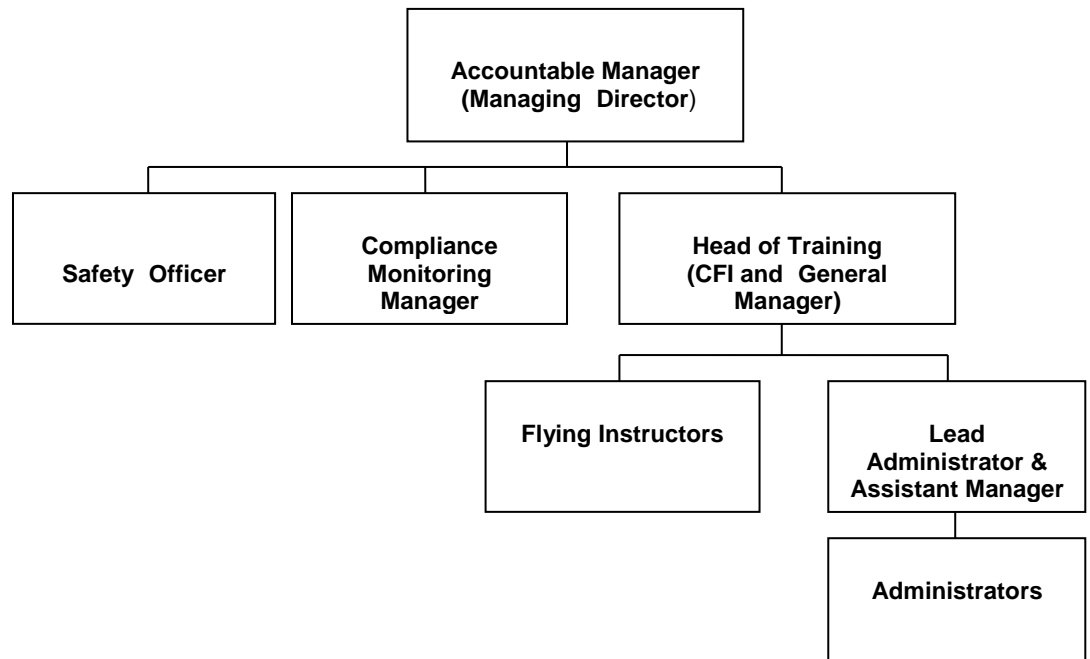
Accountable Manager
(Managing Director)

Safety Officer

Compliance Monitoring Manager

Head of Training (CFI and General Manager)

Flying Instructors

Lead Administrator & Assistant Manager

Administrators